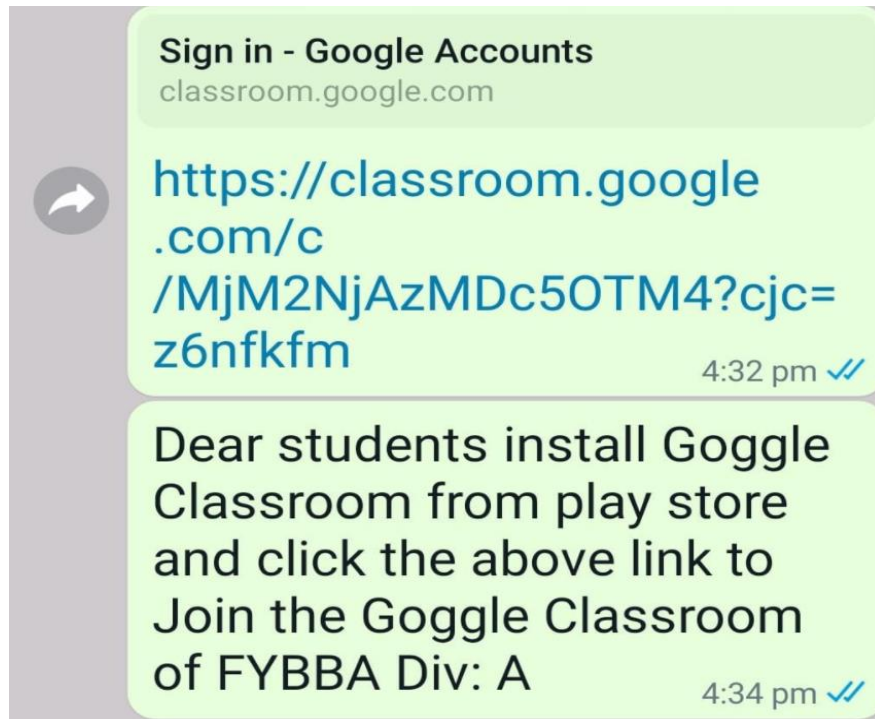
Sign in - Google Accounts
classroom.google.com

https://classroom.google.com/c/MjM2NjAzMDc5OTM4?cjc=z6nfkfm
4:32 pm

Dear students install Goggle Classroom from play store and click the above link to Join the Goggle Classroom of FYBBA Div: A
4:34 pm